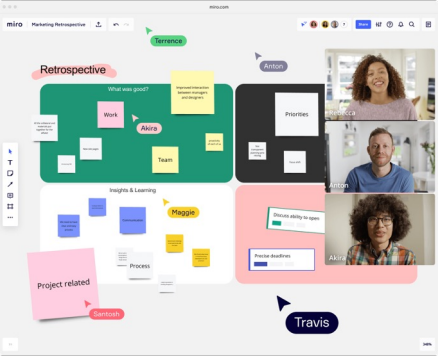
miro.com

miro Marketing Retrospective

Terrence

Share

Retrospective

Anton

What was good?

Improved interaction between managers and designers

Work

Akira

Team

Priorities

Rebecca

Anton

Insights & Learning

Maggie

Discuss ability to open

Precise deadlines

Process

Akira

Project related

Santosh

Travis